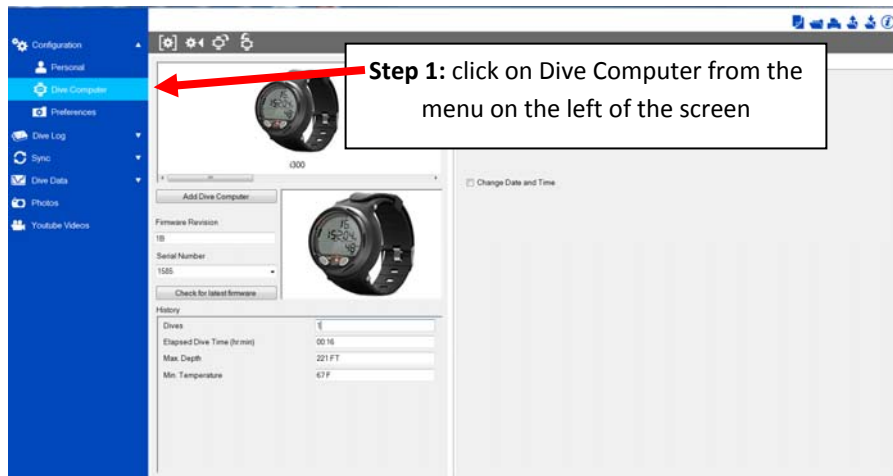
Configuration
Personal
Dive Computer
Preferences
Dive Log
Sync
Dive Data
Photos
Youtube Videos

**Step 1:** click on Dive Computer from the menu on the left of the screen

i300
Add Dive Computer
Firmware Revision
1B
Serial Number
1585
Check for latest firmware
History

| | |
|---|---|
| Dives | 1 |
| Elapsed Dive Time (hr:min) | 00:16 |
| Max. Depth | 221 FT |
| Min. Temperature | 67 F |

Change Date and Time